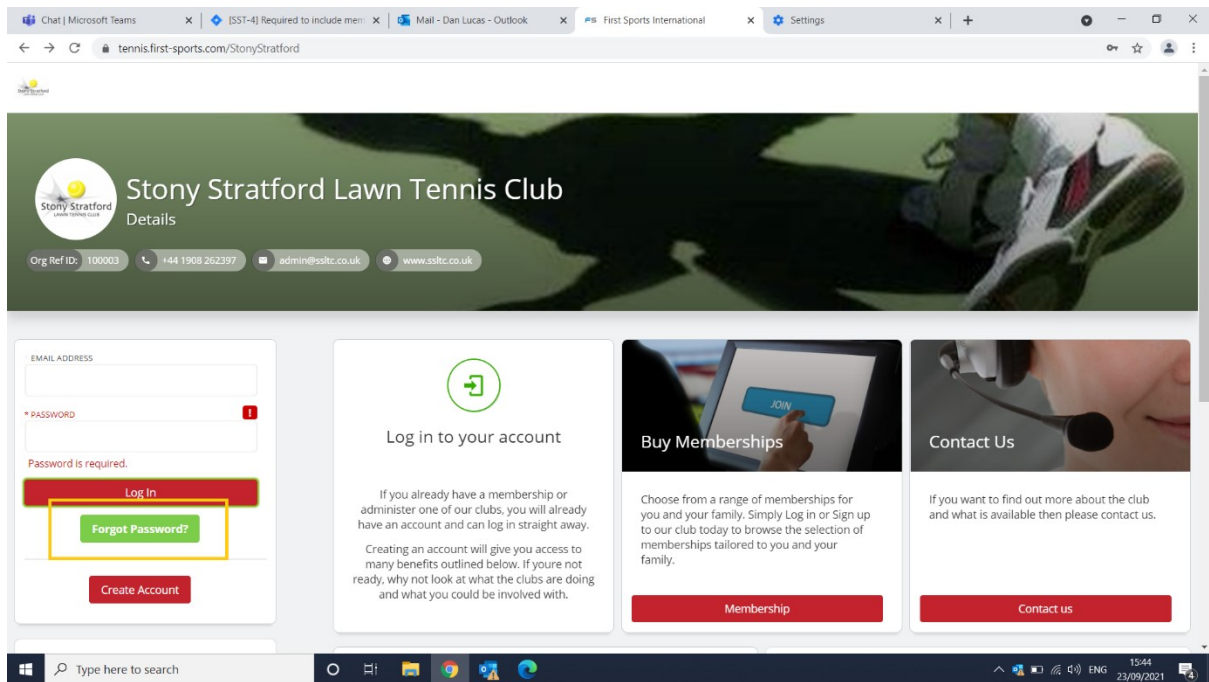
Chat | Microsoft Teams
[SST-4] Required to include mem
Mail - Dan Lucas - Outlook
FS First Sports International
Settings

tennis.first-sports.com/StonyStratford

Stony Stratford LAWN TENNIS CLUB

Stony Stratford Lawn Tennis Club
Details

Org Ref ID: 100003
+44 1908 262397
admin@ssltc.co.uk
www.ssltc.co.uk

EMAIL ADDRESS
* PASSWORD
Password is required.
Log In
Forgot Password?
Create Account

Log in to your account

If you already have a membership or administer one of our clubs, you will already have an account and can log in straight away.

Creating an account will give you access to many benefits outlined below. If youre not ready, why not look at what the clubs are doing and what you could be involved with.

JOIN
Buy Memberships

Choose from a range of memberships for you and your family. Simply Log in or Sign up to our club today to browse the selection of memberships tailored to you and your family.

Membership

Contact Us

If you want to find out more about the club and what is available then please contact us.

Contact us

Type here to search
ENG 15:44 23/09/2021